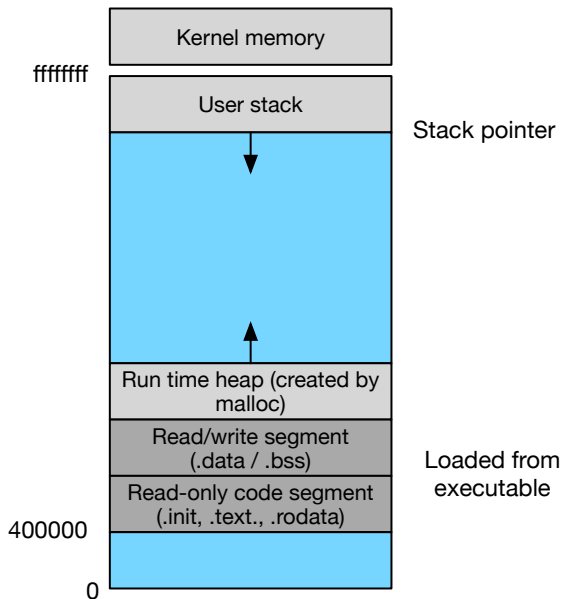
Kernel memory

ffffffff

User stack

Stack pointer

Run time heap (created by malloc)

Read/write segment (.data / .bss)

Loaded from executable

Read-only code segment (.init, .text., .rodata)

400000

0